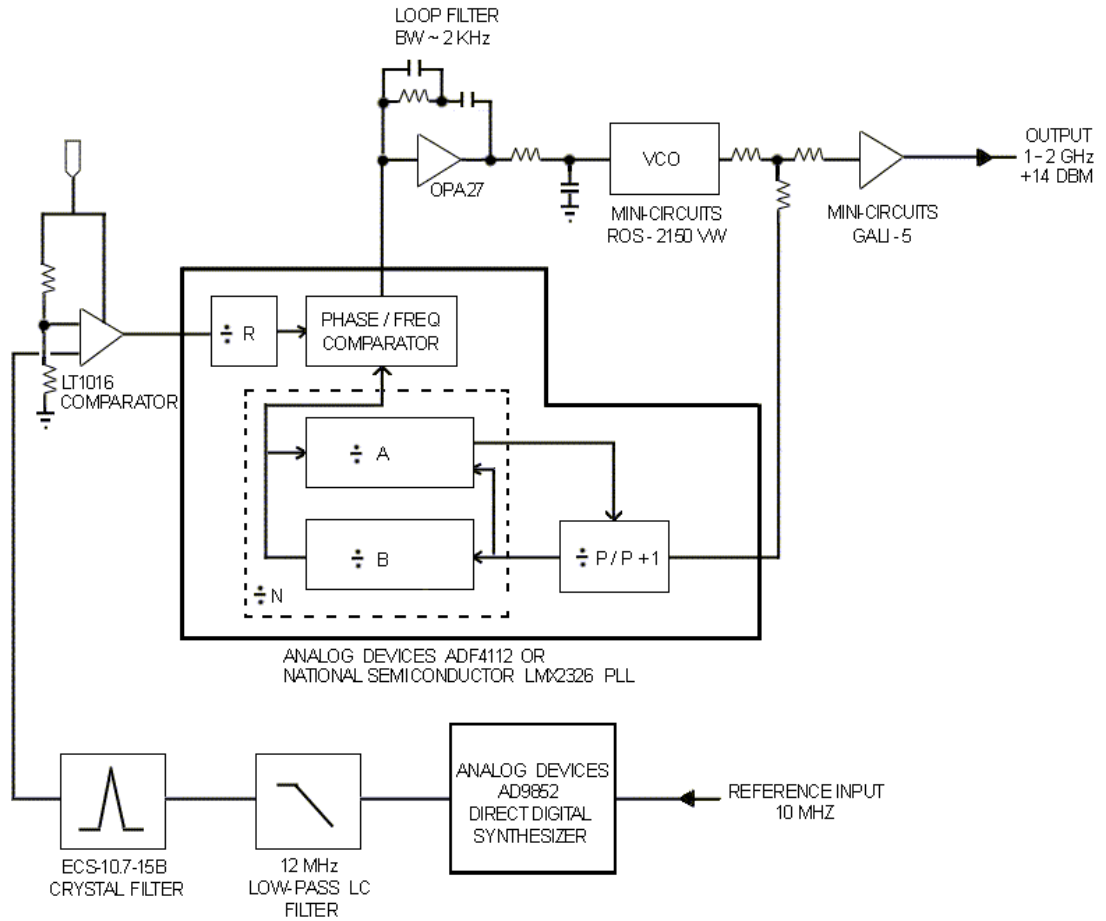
LOOP FILTER
BW ~ 2 KHz

OPA27

VCO

MINI-CIRCUITS
ROS - 2150 VW

MINI-CIRCUITS
GALI - 5

OUTPUT
1 - 2 GHz
+14 DBM

LT1016
COMPARATOR

÷ R

PHASE / FREQ
COMPARATOR

÷ A

÷ B

÷ P / P +1

÷ N

ANALOG DEVICES ADF4112 OR
NATIONAL SEMICONDUCTOR LMX2326 PLL

ANALOG DEVICES
AD9852
DIRECT DIGITAL
SYNTHESIZER

REFERENCE INPUT
10 MHZ

ECS-10.7-15B
CRYSTAL FILTER

12 MHz
LOW-PASS LC
FILTER